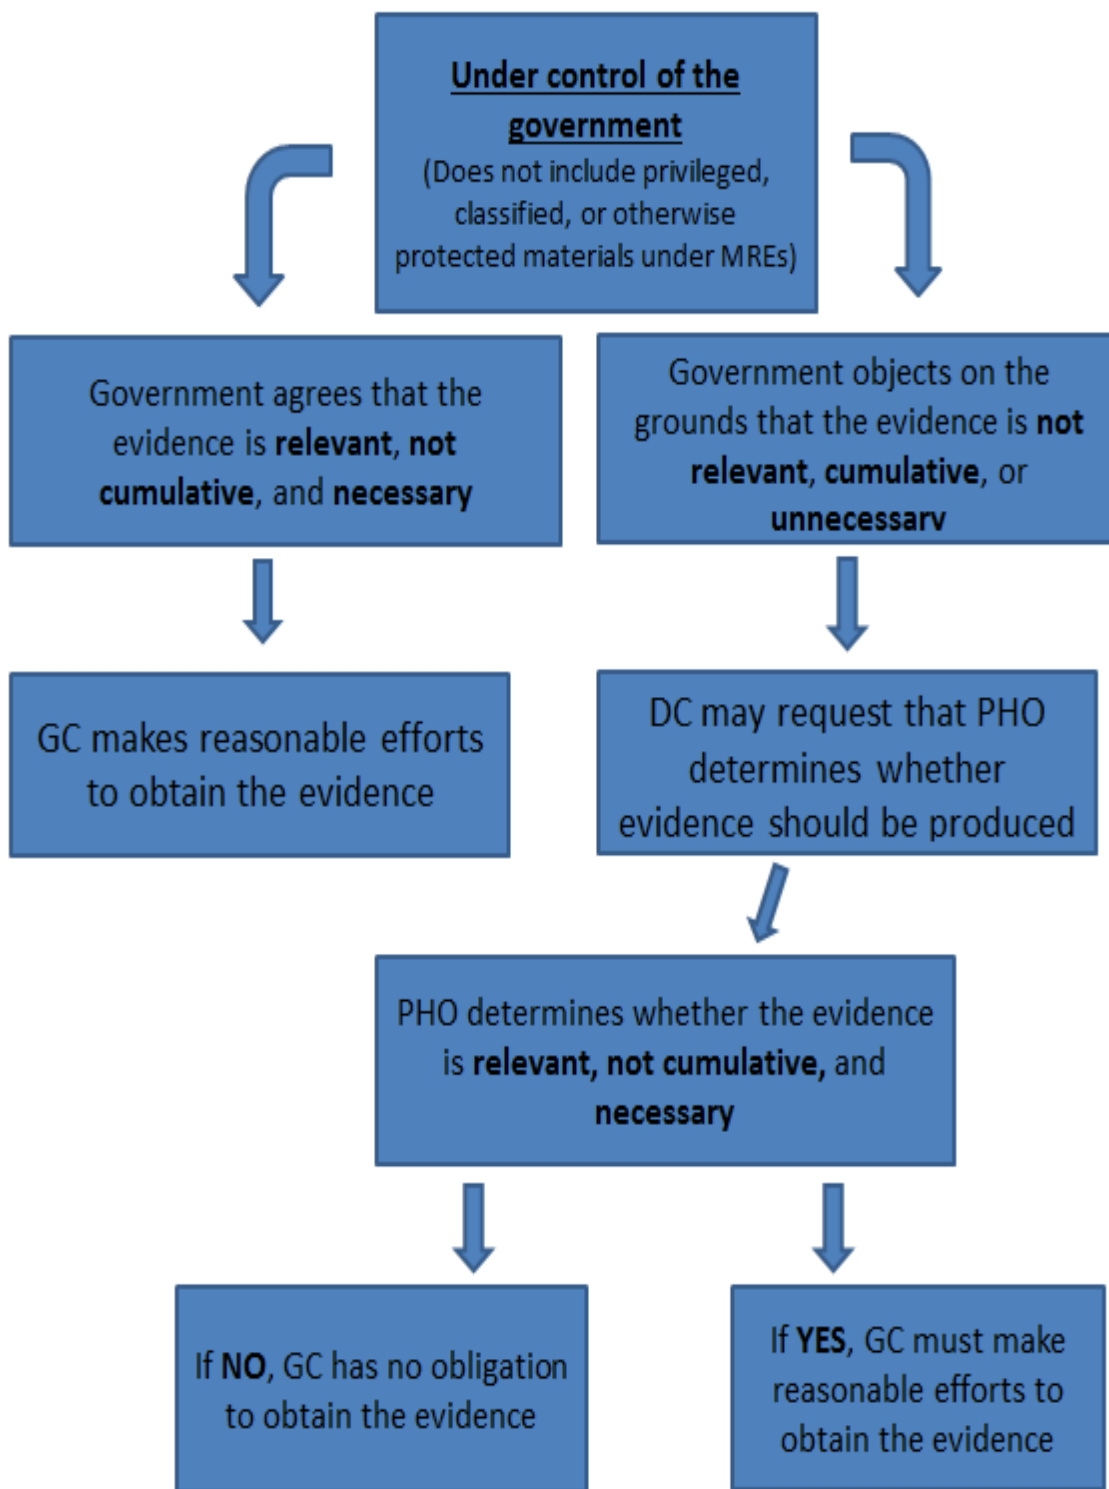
Under control of the government
(Does not include privileged, classified, or otherwise protected materials under MREs)

Government agrees that the evidence is relevant, not cumulative, and necessary

Government objects on the grounds that the evidence is not relevant, cumulative, or unnecessary

GC makes reasonable efforts to obtain the evidence

DC may request that PHO determines whether evidence should be produced

PHO determines whether the evidence is relevant, not cumulative, and necessary

If NO, GC has no obligation to obtain the evidence

If YES, GC must make reasonable efforts to obtain the evidence